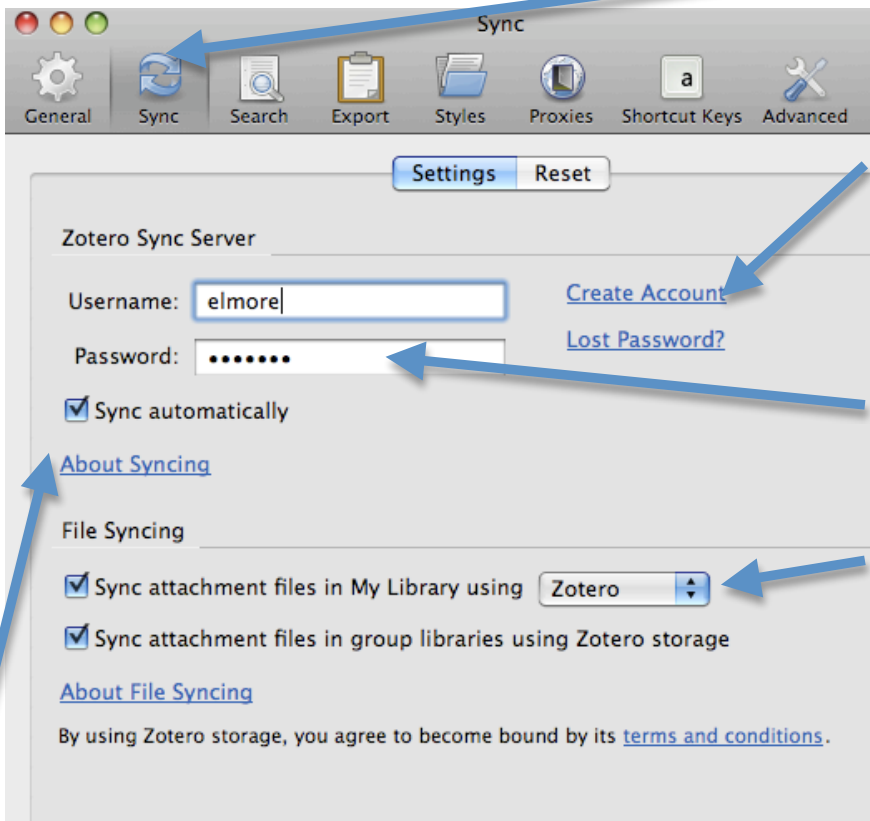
Sync

General Sync Search Export Styles Proxies Shortcut Keys Advanced

a

Settings Reset

Zotero Sync Server

Username: elmore

Password: •••••••

Create Account

Lost Password?

Sync automatically

About Syncing

File Syncing

Sync attachment files in My Library using Zotero

Sync attachment files in group libraries using Zotero storage

About File Syncing

By using Zotero storage, you agree to become bound by its terms and conditions.